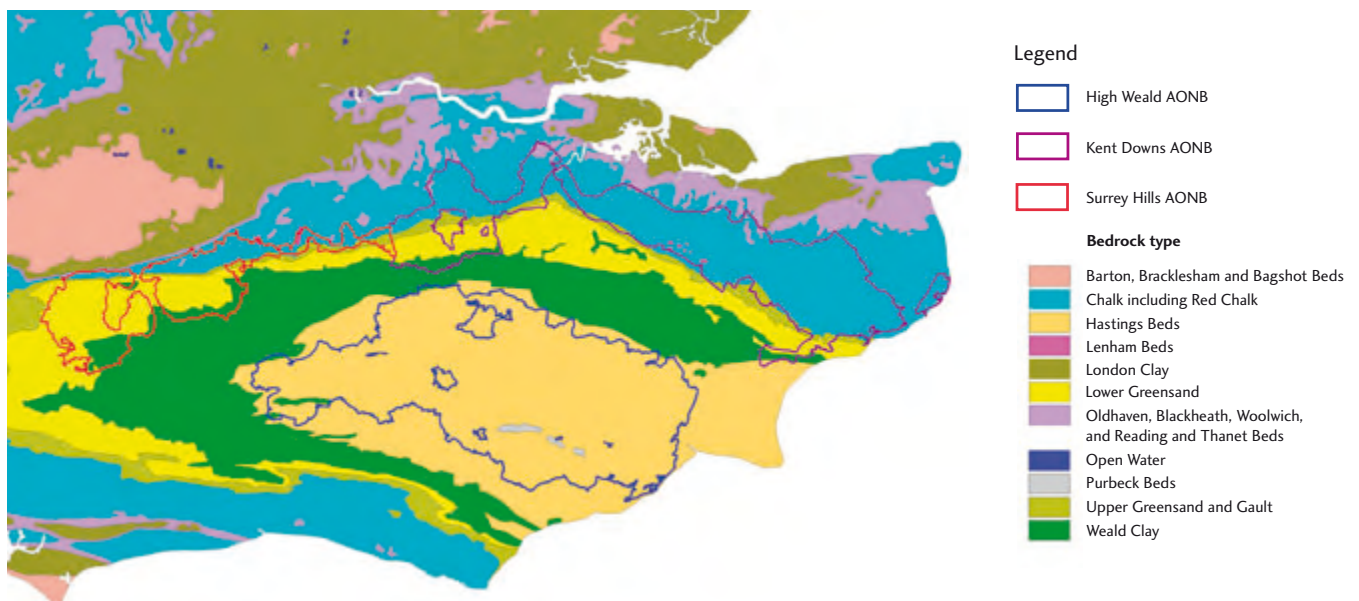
Legend

High Weald AONB

Kent Downs AONB

Surrey Hills AONB

Bedrock type

Barton, Bracklesham and Bagshot Beds
Chalk including Red Chalk
Hastings Beds
Lenham Beds
London Clay
Lower Greensand
Oldhaven, Blackheath, Woolwich, and Reading and Thanet Beds
Open Water
Purbeck Beds
Upper Greensand and Gault
Weald Clay